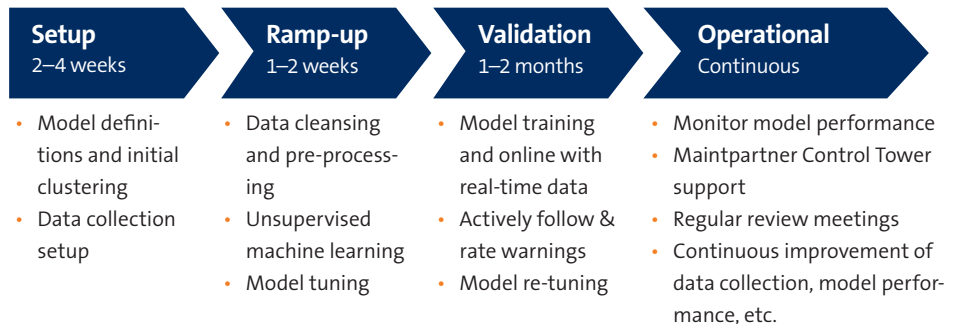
Setup
2–4 weeks

Ramp-up
1–2 weeks

Validation
1–2 months

Operational
Continuous

• Model definitions and initial clustering
• Data collection setup

• Data cleansing and pre-processing
• Unsupervised machine learning
• Model tuning

• Model training and online with real-time data
• Actively follow & rate warnings
• Model re-tuning

• Monitor model performance
• Maintpartner Control Tower support
• Regular review meetings
• Continuous improvement of data collection, model performance, etc.